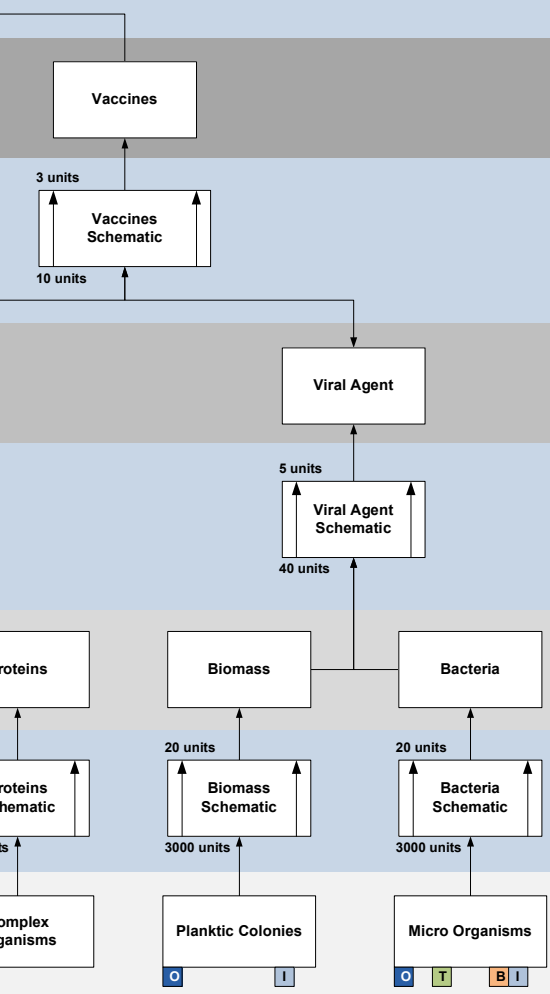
Vaccines

3 units

Vaccines Schematic

10 units

Viral Agent

5 units

Viral Agent Schematic

40 units

roteins

Biomass

Bacteria

20 units

20 units

roteins chematic

Biomass Schematic

Bacteria Schematic

its

3000 units

3000 units

omplex ganisms

Planktic Colonies

Micro Organisms

O

I

O

T

B

I